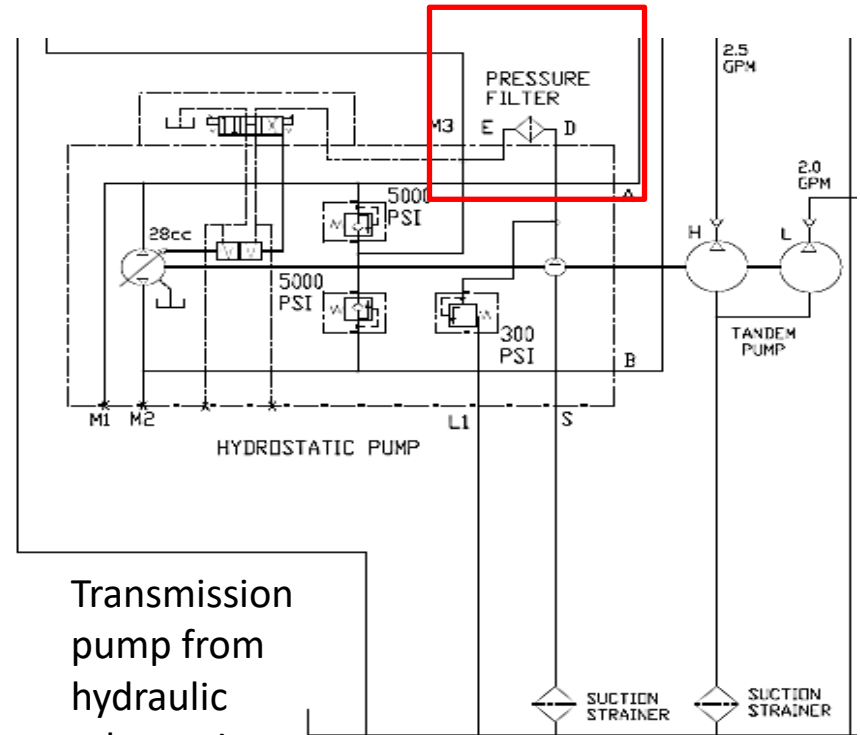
PRESSURE FILTER

M3 E D

2.5 GPM

2.0 GPM

5000 PSI

28cc

5000 PSI

300 PSI

H L

A

B

TANDEM PUMP

M1 M2 L1 S

HYDROSTATIC PUMP

Transmission pump from hydraulic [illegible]

SUCTION STRAINER

SUCTION STRAINER